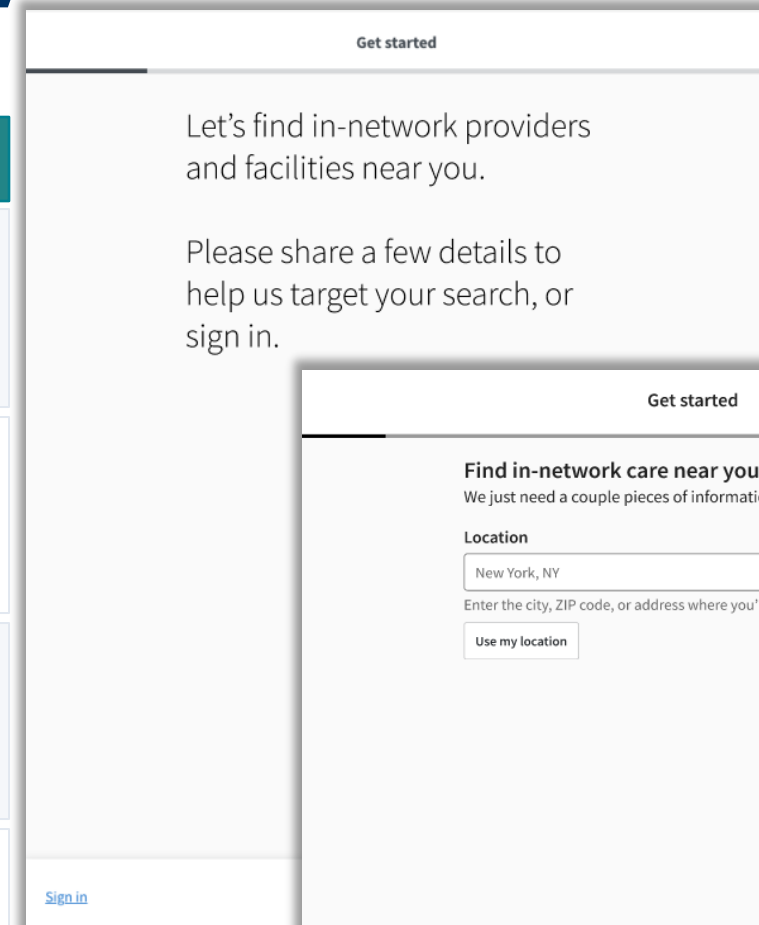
Get started

Let's find in-network providers and facilities near you.

Please share a few details to help us target your search, or sign in.

Sign in

Get started

Find in-network care near you

We just need a couple pieces of informati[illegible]

Location

New York, NY

Enter the city, ZIP code, or address where you'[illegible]

Use my location